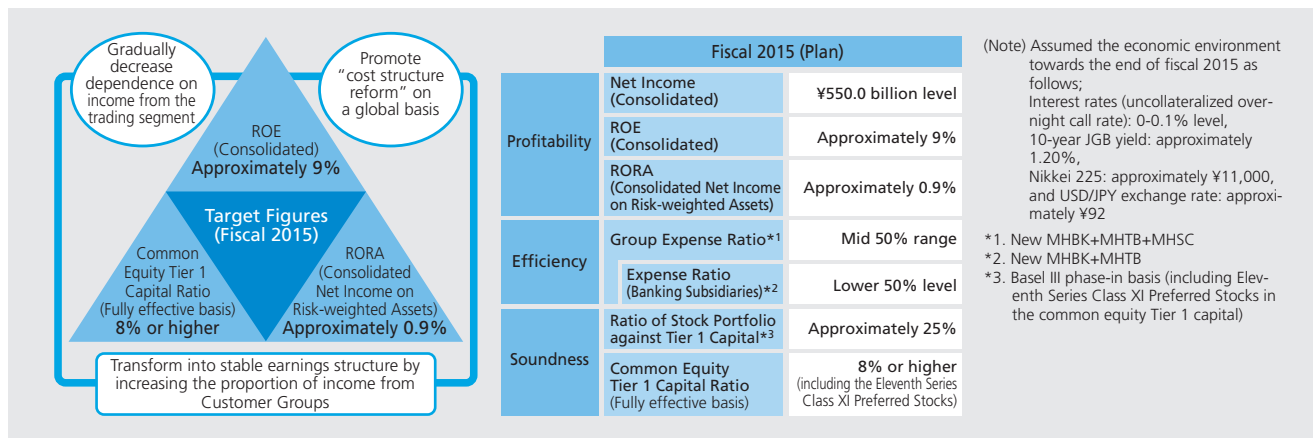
Gradually decrease dependence on income from the trading segment

Promote "cost structure reform" on a global basis

ROE (Consolidated) Approximately 9%

Target Figures (Fiscal 2015)

Common Equity Tier 1 Capital Ratio (Fully effective basis) 8% or higher

RORA (Consolidated Net Income on Risk-weighted Assets) Approximately 0.9%

Transform into stable earnings structure by increasing the proportion of income from Customer Groups

| | Fiscal 2015 (Plan) | |
|---|---|---|
| Profitability | Net Income (Consolidated) | ¥550.0 billion level |
| | ROE (Consolidated) | Approximately 9% |
| | RORA (Consolidated Net Income on Risk-weighted Assets) | Approximately 0.9% |
| Efficiency | Group Expense Ratio*1 | Mid 50% range |
| | Expense Ratio (Banking Subsidiaries)*2 | Lower 50% level |
| Soundness | Ratio of Stock Portfolio against Tier 1 Capital*3 | Approximately 25% |
| | Common Equity Tier 1 Capital Ratio (Fully effective basis) | 8% or higher (including the Eleventh Series Class XI Preferred Stocks) |

(Note) Assumed the economic environment towards the end of fiscal 2015 as follows;
Interest rates (uncollateralized overnight call rate): 0-0.1% level,
10-year JGB yield: approximately 1.20%,
Nikkei 225: approximately ¥11,000,
and USD/JPY exchange rate: approximately ¥92

*1. New MHBK+MHTB+MHSC
*2. New MHBK+MHTB
*3. Basel III phase-in basis (including Eleventh Series Class XI Preferred Stocks in the common equity Tier 1 capital)